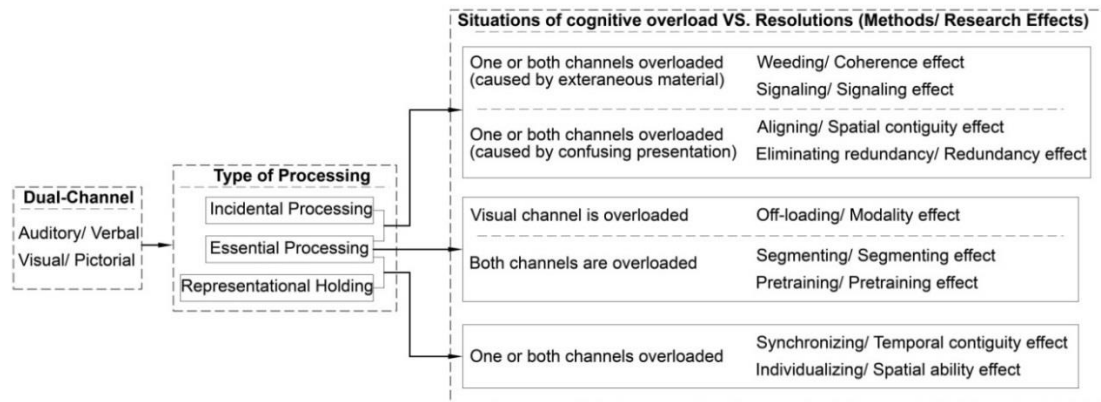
Dual-Channel
Auditory/ Verbal
Visual/ Pictorial

Type of Processing
Incidental Processing
Essential Processing
Representational Holding

Situations of cognitive overload VS. Resolutions (Methods/ Research Effects)

One or both channels overloaded (caused by exteraneous material)
Weeding/ Coherence effect
Signaling/ Signaling effect

One or both channels overloaded (caused by confusing presentation)
Aligning/ Spatial contiguity effect
Eliminating redundancy/ Redundancy effect

Visual channel is overloaded
Off-loading/ Modality effect

Both channels are overloaded
Segmenting/ Segmenting effect
Pretraining/ Pretraining effect

One or both channels overloaded
Synchronizing/ Temporal contiguity effect
Individualizing/ Spatial ability effect